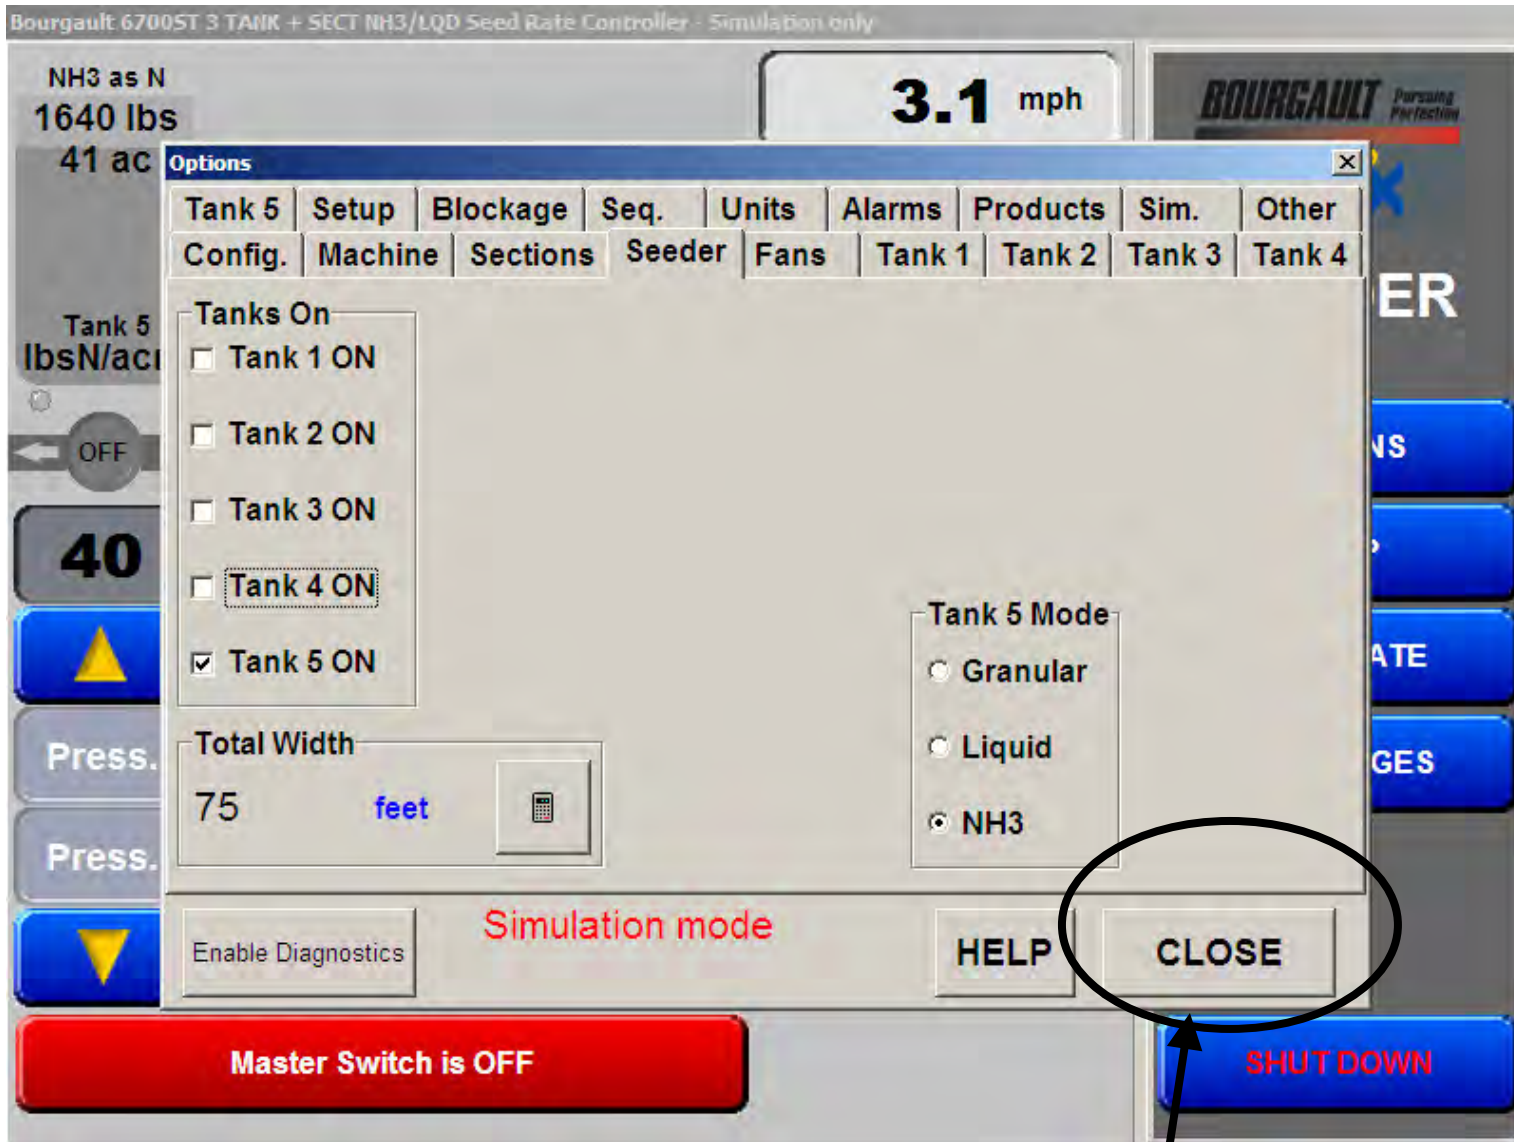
Bourgault 6700ST 3 TANK + SECT NH3/LQD Seed Rate Controller - Simulation only

NH3 as N
1640 lbs
41 ac

3.1 mph

BOURGAULT Pursuing Perfection

Options ☒

Tank 5 | Setup | Blockage | Seq. | Units | Alarms | Products | Sim. | Other
Config. | Machine | Sections | Seeder | Fans | Tank 1 | Tank 2 | Tank 3 | Tank 4

Tanks On
Tank 1 ON
Tank 2 ON
Tank 3 ON
Tank 4 ON
Tank 5 ON

Total Width
75 feet

Tank 5 Mode
Granular
Liquid
NH3

Tank 5
lbsN/ac

OFF

40

Press.
Press.

ER
NS
ATE
GES

Enable Diagnostics

Simulation mode

HELP

CLOSE

Master Switch is OFF

SHUT DOWN